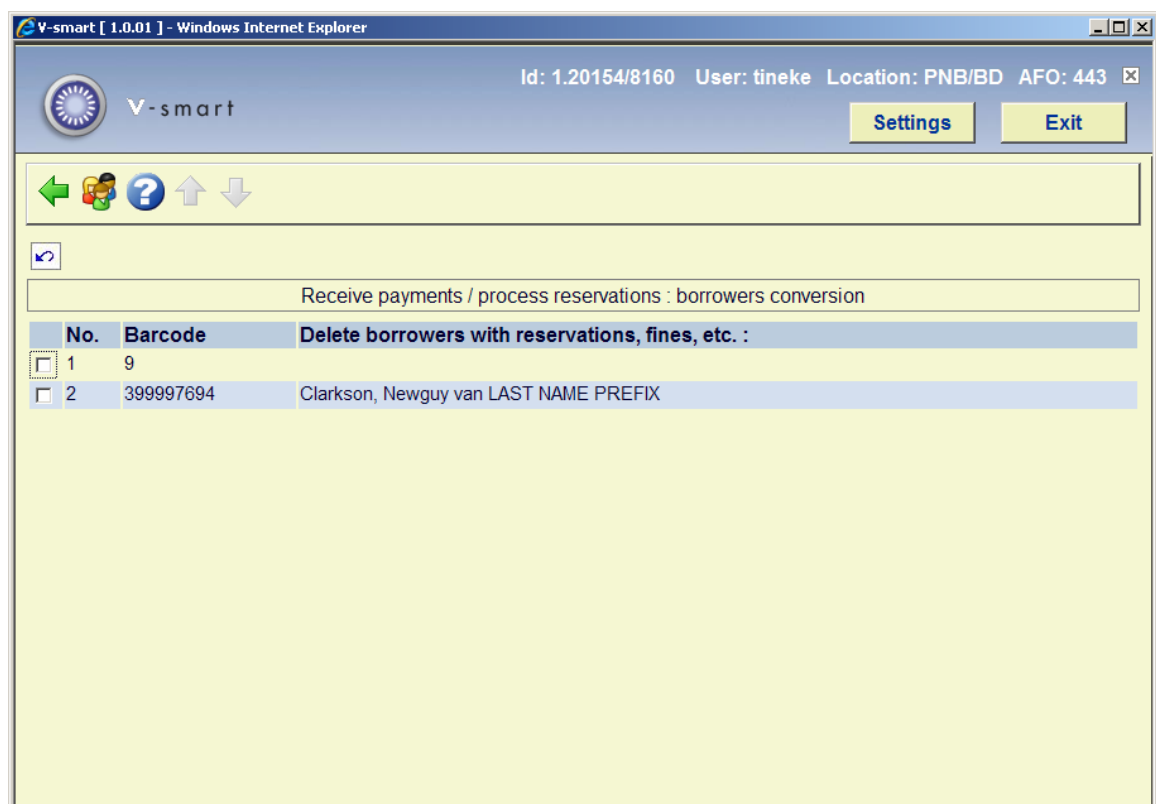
V-smart [ 1.0.01 ] - Windows Internet Explorer

V-smart

Id: 1.20154/8160 User: tineke Location: PNB/BD AFO: 443

Settings

Exit

Receive payments / process reservations : borrowers conversion

| | No. | Barcode | Delete borrowers with reservations, fines, etc. : |
|---|---|---|---|
| | 1 | 9 | |
| | 2 | 399997694 | Clarkson, Newguy van LAST NAME PREFIX |